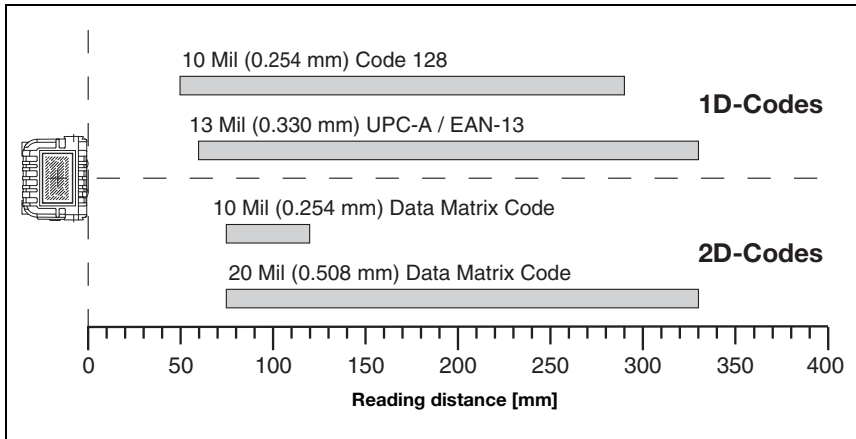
10 Mil (0.254 mm) Code 128

1D-Codes

13 Mil (0.330 mm) UPC-A / EAN-13

10 Mil (0.254 mm) Data Matrix Code

2D-Codes

20 Mil (0.508 mm) Data Matrix Code

0 50 100 150 200 250 300 350 400

Reading distance [mm]